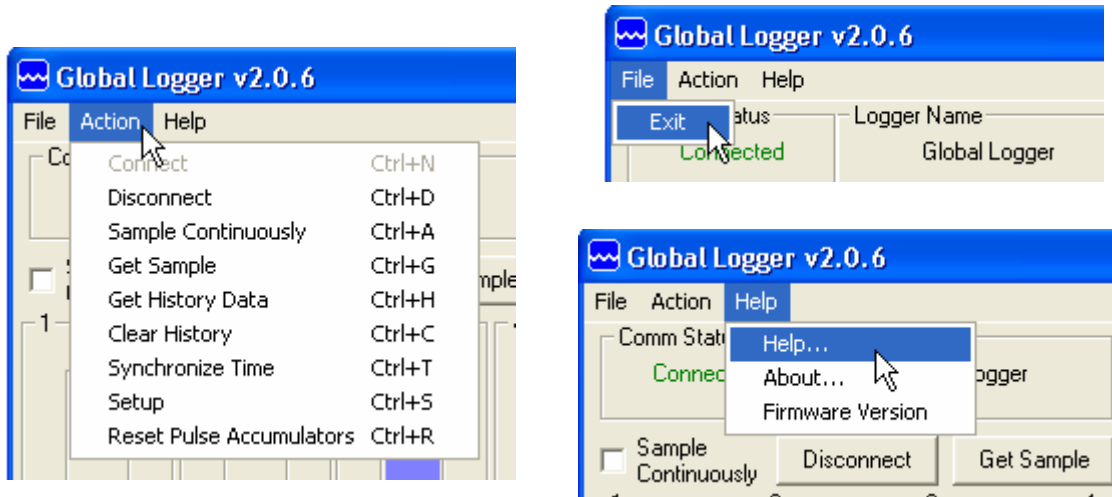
Global Logger v2.0.6

File Action Help

Co

Connect Ctrl+N
Disconnect Ctrl+D
Sample Continuously Ctrl+A
Get Sample Ctrl+G
Get History Data Ctrl+H
Clear History Ctrl+C
Synchronize Time Ctrl+T
Setup Ctrl+S
Reset Pulse Accumulators Ctrl+R

mple

1

Global Logger v2.0.6

File Action Help

Exit

tatus

Connected

Logger Name

Global Logger

Global Logger v2.0.6

File Action Help

Comm Stat

Help...
About...
Firmware Version

Connec

ogger

Sample Continuously

Disconnect

Get Sample